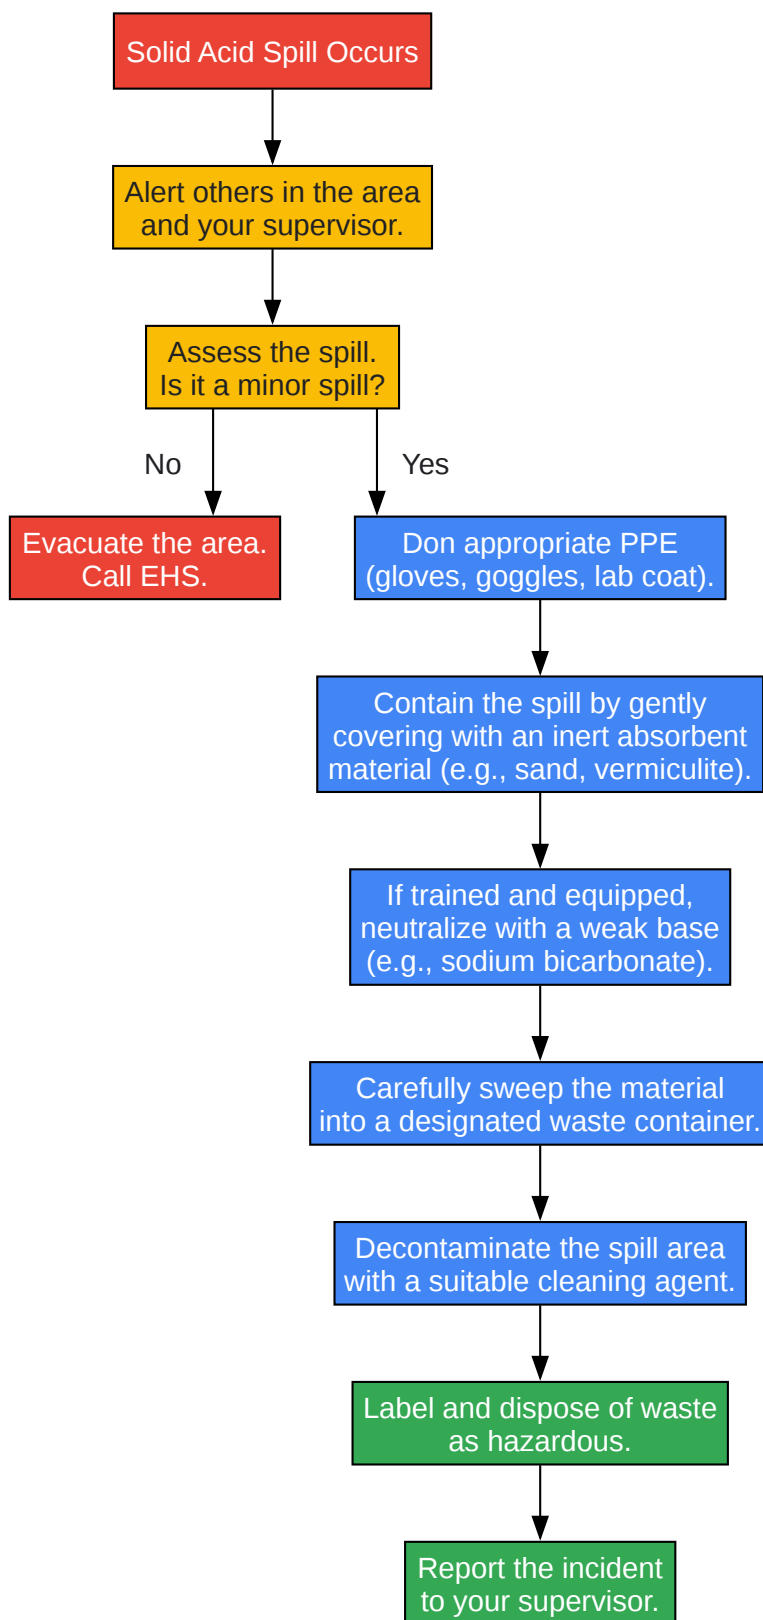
Solid Acid Spill Occurs

Alert others in the area and your supervisor.

Assess the spill. Is it a minor spill?

No

Yes

Evacuate the area. Call EHS.

Don appropriate PPE (gloves, goggles, lab coat).

Contain the spill by gently covering with an inert absorbent material (e.g., sand, vermiculite).

If trained and equipped, neutralize with a weak base (e.g., sodium bicarbonate).

Carefully sweep the material into a designated waste container.

Decontaminate the spill area with a suitable cleaning agent.

Label and dispose of waste as hazardous.

Report the incident to your supervisor.